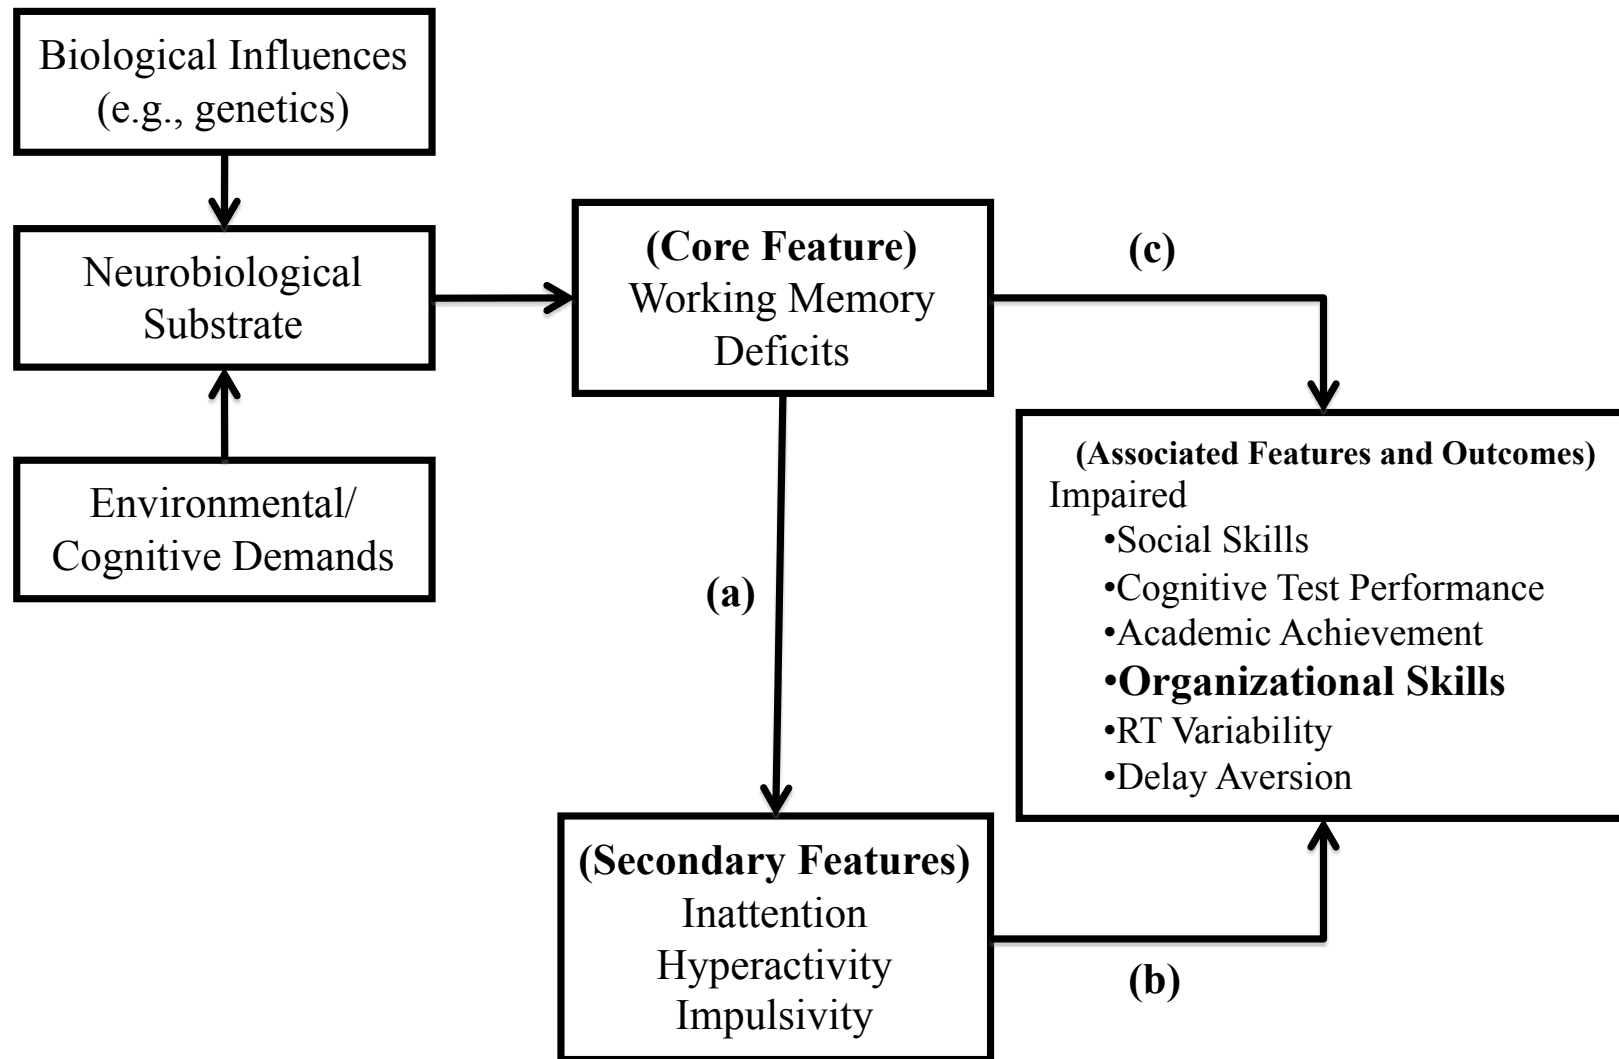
Biological Influences (e.g., genetics)

Neurobiological Substrate

Environmental/ Cognitive Demands

**(Core Feature)**
Working Memory Deficits

**(c)**

**(a)**

**(Associated Features and Outcomes)**
Impaired
•Social Skills
•Cognitive Test Performance
•Academic Achievement
•**Organizational Skills**
•RT Variability
•Delay Aversion

**(Secondary Features)**
Inattention
Hyperactivity
Impulsivity

**(b)**